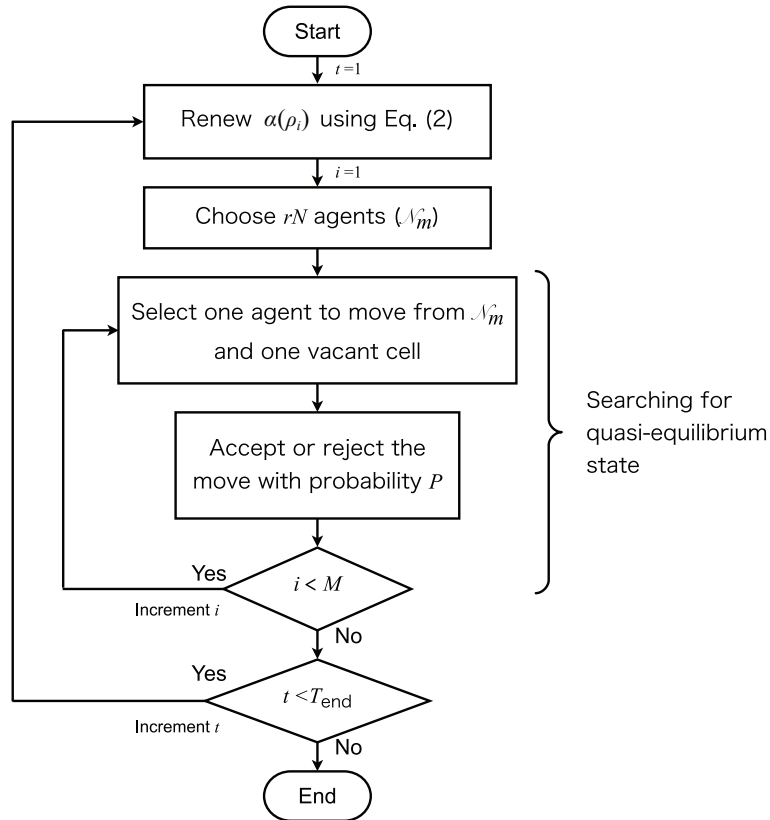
Start

$t=1$

Renew $\alpha(\rho_i)$ using Eq. (2)

$i=1$

Choose $rN$ agents ($\mathcal{N}_m$)

Select one agent to move from $\mathcal{N}_m$ and one vacant cell

Accept or reject the move with probability $P$

Searching for quasi-equilibrium state

Yes

$i < M$

Increment $i$

No

Yes

$t < T_{\text{end}}$

Increment $t$

No

End